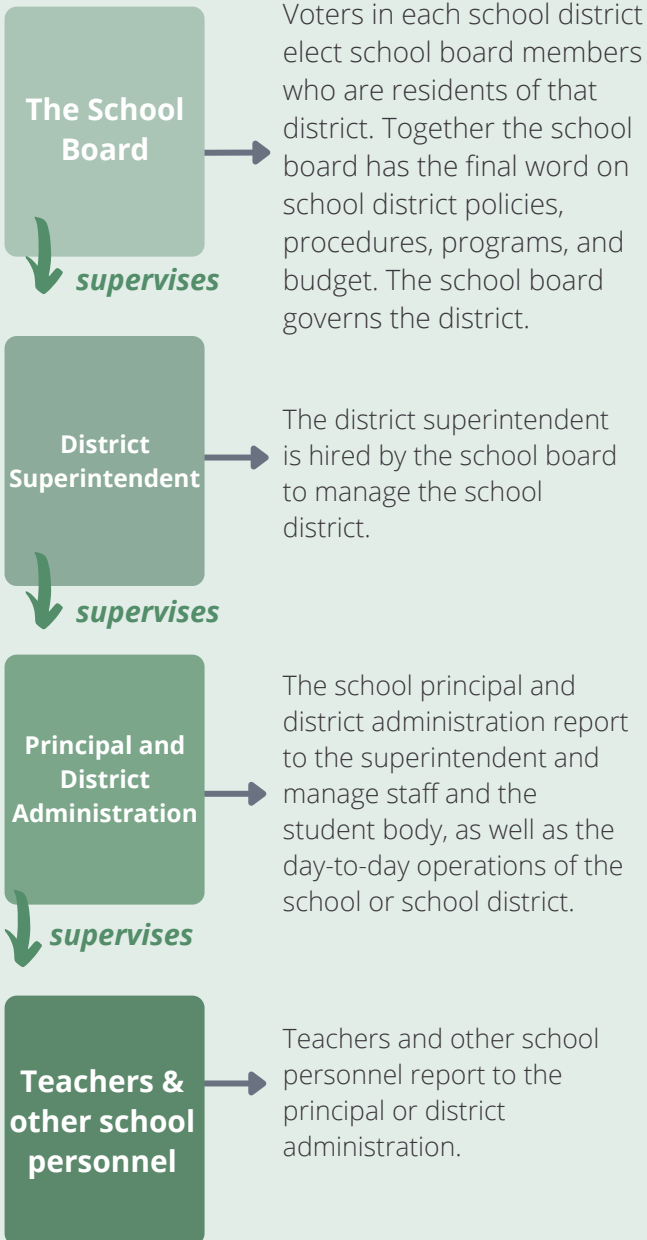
The School Board

Voters in each school district elect school board members who are residents of that district. Together the school board has the final word on school district policies, procedures, programs, and budget. The school board governs the district.

supervises

District Superintendent

The district superintendent is hired by the school board to manage the school district.

supervises

Principal and District Administration

The school principal and district administration report to the superintendent and manage staff and the student body, as well as the day-to-day operations of the school or school district.

supervises

Teachers & other school personnel

Teachers and other school personnel report to the principal or district administration.